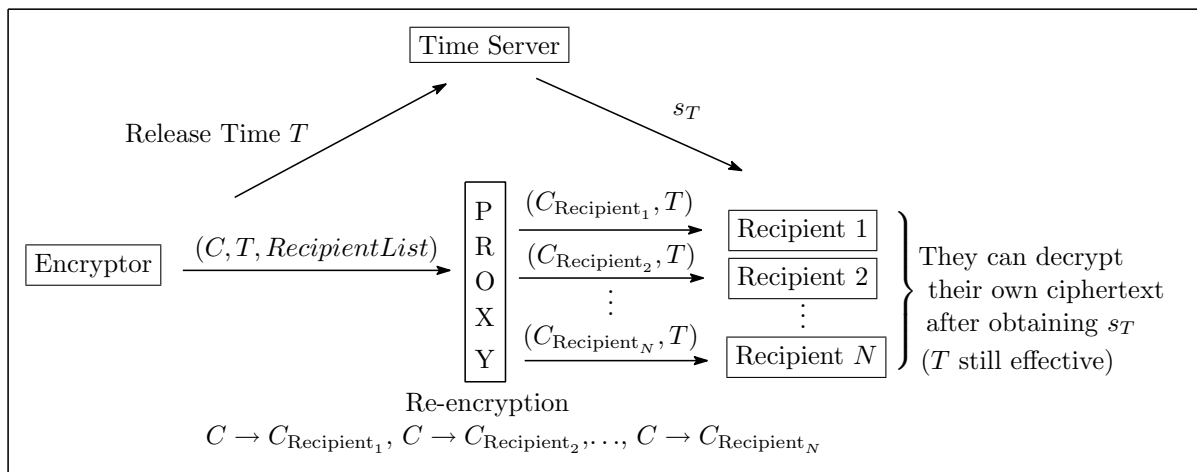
Time Server

Release Time $T$

$s_T$

Encryptor

$(C, T, RecipientList)$

P
R
O
X
Y

$(C_{\text{Recipient}_1}, T)$

$(C_{\text{Recipient}_2}, T)$

$\vdots$

$(C_{\text{Recipient}_N}, T)$

Recipient 1

Recipient 2

$\vdots$

Recipient $N$

They can decrypt their own ciphertext after obtaining $s_T$ ($T$ still effective)

Re-encryption

$C \rightarrow C_{\text{Recipient}_1}, C \rightarrow C_{\text{Recipient}_2}, \ldots, C \rightarrow C_{\text{Recipient}_N}$